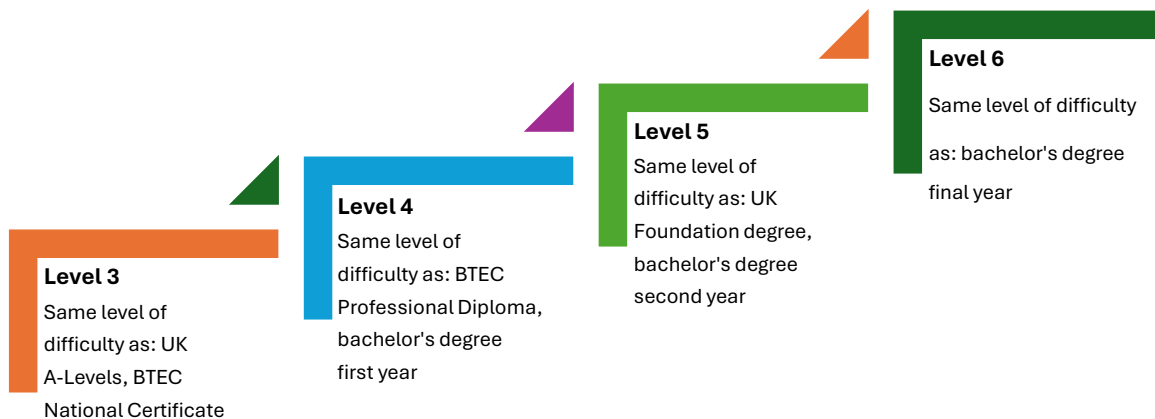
Level 3
Same level of difficulty as: UK A-Levels, BTEC National Certificate

Level 4
Same level of difficulty as: BTEC Professional Diploma, bachelor's degree first year

Level 5
Same level of difficulty as: UK Foundation degree, bachelor's degree second year

Level 6
Same level of difficulty as: bachelor's degree final year